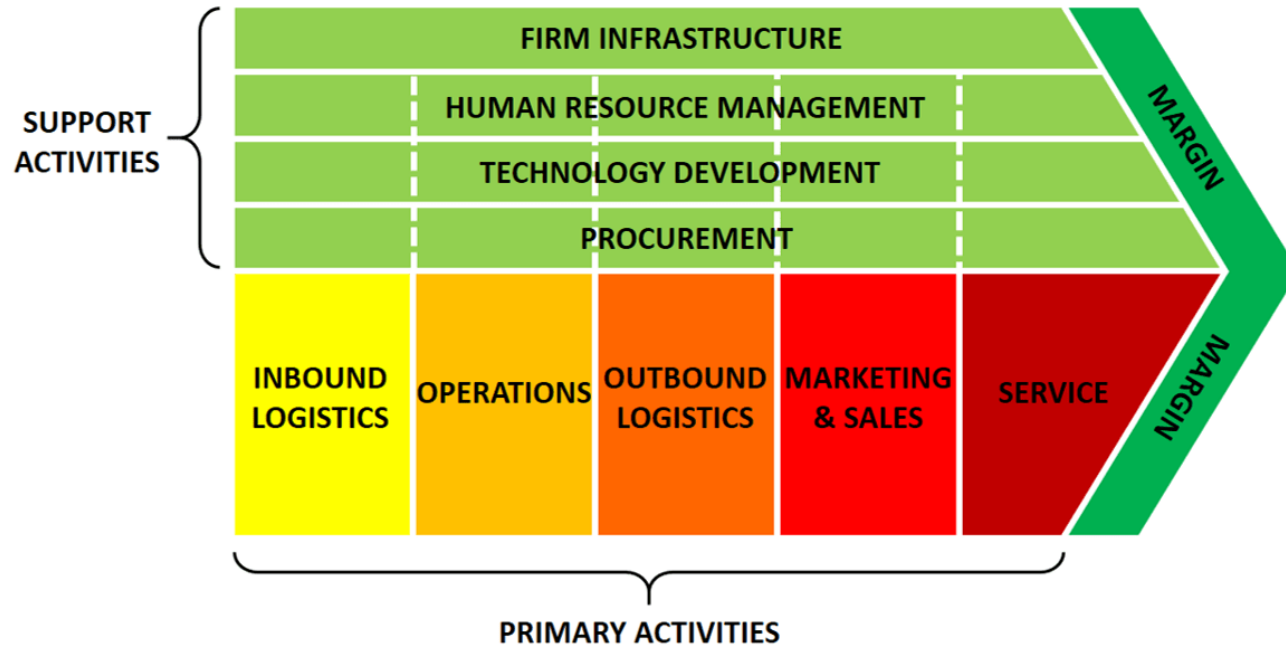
SUPPORT ACTIVITIES

FIRM INFRASTRUCTURE

HUMAN RESOURCE MANAGEMENT

TECHNOLOGY DEVELOPMENT

PROCUREMENT

MARGIN

INBOUND LOGISTICS

OPERATIONS

OUTBOUND LOGISTICS

MARKETING & SALES

SERVICE

MARGIN

PRIMARY ACTIVITIES